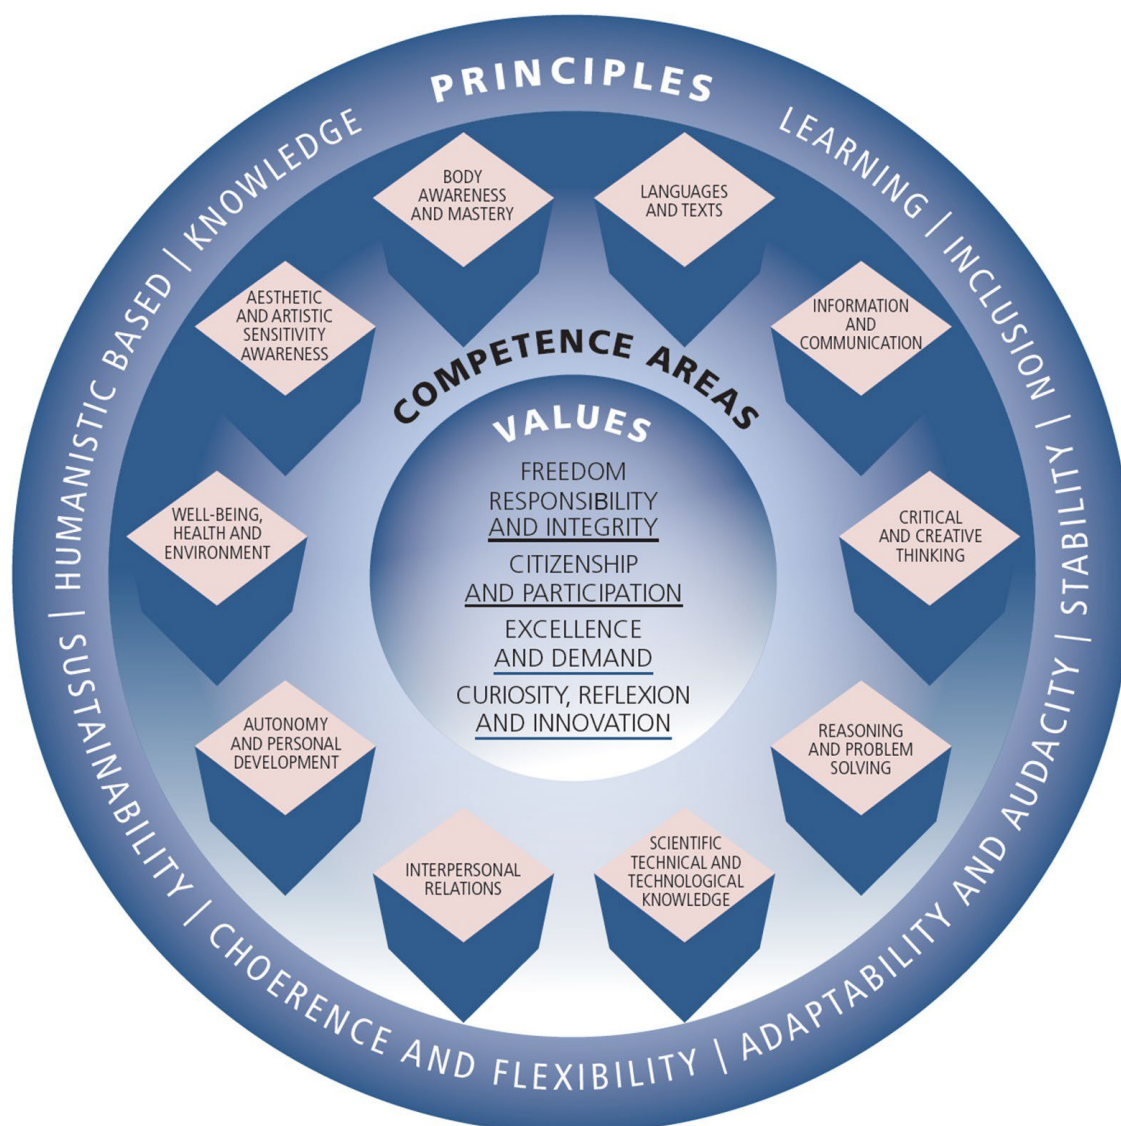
PRINCIPLES

LEARNING | INCLUSION | STABILITY | ADAPTABILITY AND AUDACITY | CHOERENCE AND FLEXIBILITY | SUSTAINABILITY | HUMANISTIC BASED | KNOWLEDGE

BODY AWARENESS AND MASTERY

LANGUAGES AND TEXTS

INFORMATION AND COMMUNICATION

CRITICAL AND CREATIVE THINKING

REASONING AND PROBLEM SOLVING

SCIENTIFIC TECHNICAL AND TECHNOLOGICAL KNOWLEDGE

INTERPERSONAL RELATIONS

AUTONOMY AND PERSONAL DEVELOPMENT

WELL-BEING, HEALTH AND ENVIRONMENT

AESTHETIC AND ARTISTIC SENSITIVITY AWARENESS

COMPETENCE AREAS

VALUES

FREEDOM

RESPONSIBILITY AND INTEGRITY

CITIZENSHIP AND PARTICIPATION

EXCELLENCE AND DEMAND

CURIOSITY, REFLEXION AND INNOVATION